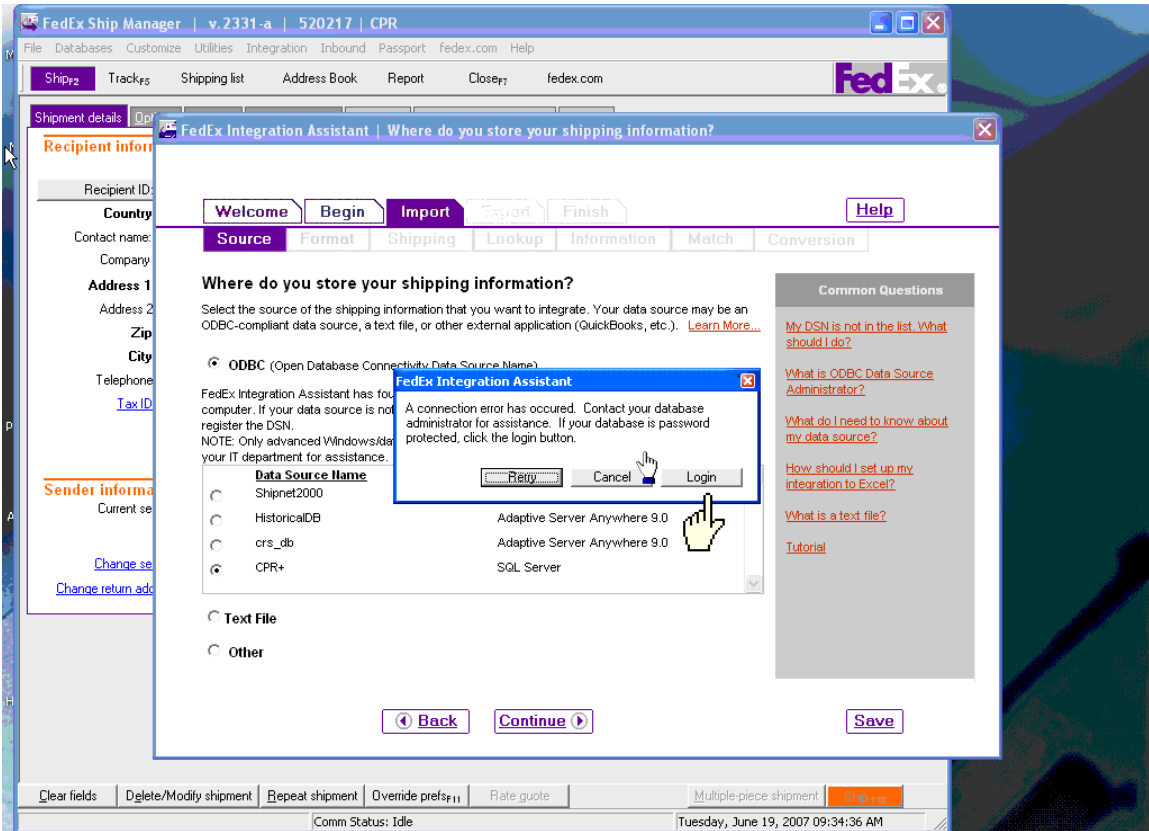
FedEx Ship Manager | v.2331-a | 520217 | CPR

File Databases Customize Utilities Integration Inbound Passport fedex.com Help

Ship F2 Track F5 Shipping list Address Book Report Close F7 fedex.com

FedEx

Shipment details Opt

Recipient infor

Recipient ID:
Country
Contact name:
Company
Address 1
Address 2
Zip
City
Telephone
Tax ID

Sender informa
Current se

Change se
Change return add

FedEx Integration Assistant | Where do you store your shipping information?

Welcome Begin Import Export Finish Help

Source Format Shipping Lookup Information Match Conversion

Where do you store your shipping information?

Select the source of the shipping information that you want to integrate. Your data source may be an ODBC-compliant data source, a text file, or other external application (QuickBooks, etc.). Learn More...

ODBC (Open Database Connectivity Data Source Name)

FedEx Integration Assistant has fou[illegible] computer. If your data source is not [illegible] register the DSN.
NOTE: Only advanced Windows/da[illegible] your IT department for assistance.

| | Data Source Name | |
|---|---|---|
| ○ | Shipnet2000 | |
| ○ | HistoricalDB | Adaptive Server Anywhere 9.0 |
| ○ | crs_db | Adaptive Server Anywhere 9.0 |
| ◉ | CPR+ | SQL Server |

Text File

Other

Back Continue Save

Common Questions

My DSN is not in the list. What should I do?

What is ODBC Data Source Administrator?

What do I need to know about my data source?

How should I set up my integration to Excel?

What is a text file?

Tutorial

FedEx Integration Assistant

A connection error has occured. Contact your database administrator for assistance. If your database is password protected, click the login button.

Retry Cancel Login

Clear fields Delete/Modify shipment Repeat shipment Override prefs F11 Rate quote Multiple-piece shipment Ship F12

Comm Status: Idle Tuesday, June 19, 2007 09:34:36 AM